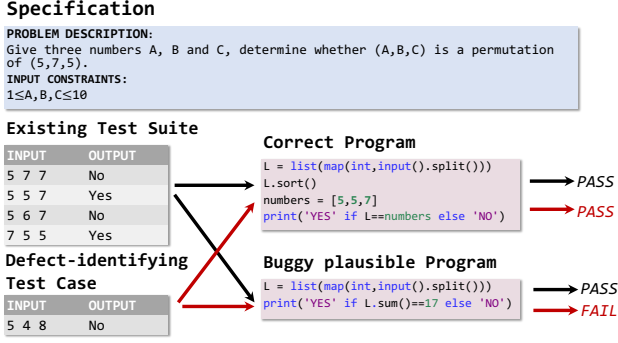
Specification

PROBLEM DESCRIPTION:
Give three numbers A, B and C, determine whether (A,B,C) is a permutation of (5,7,5).
INPUT CONSTRAINTS:
1≤A,B,C≤10

Existing Test Suite

| INPUT | OUTPUT |
|---|---|
| 5 7 7 | No |
| 5 5 7 | Yes |
| 5 6 7 | No |
| 7 5 5 | Yes |

Defect-identifying Test Case

| INPUT | OUTPUT |
|---|---|
| 5 4 8 | No |

Correct Program

L = list(map(int,input().split()))
L.sort()
numbers = [5,5,7]
print('YES' if L==numbers else 'NO')

PASS
PASS

Buggy plausible Program

L = list(map(int,input().split()))
print('YES' if L.sum()==17 else 'NO')

PASS
FAIL